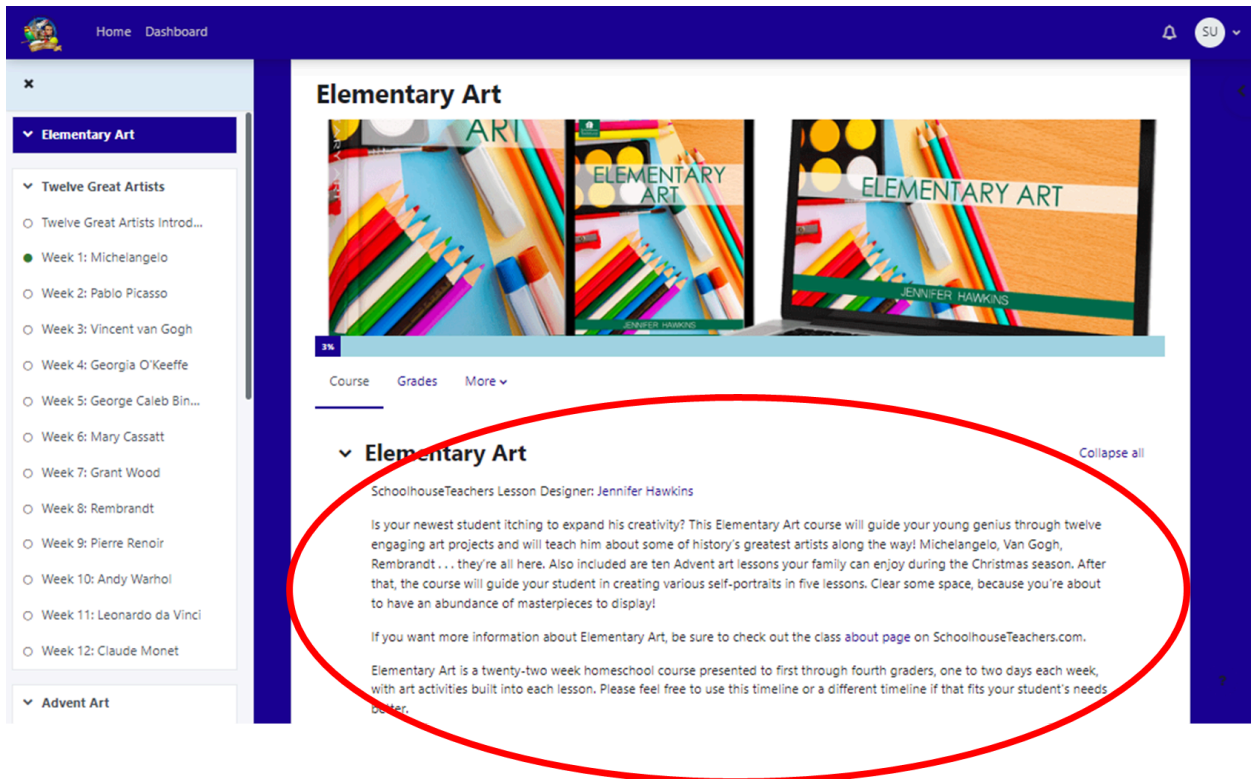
Home Dashboard

SU

×

Elementary Art

Twelve Great Artists

Twelve Great Artists Introd...

Week 1: Michelangelo

Week 2: Pablo Picasso

Week 3: Vincent van Gogh

Week 4: Georgia O'Keeffe

Week 5: George Caleb Bin...

Week 6: Mary Cassatt

Week 7: Grant Wood

Week 8: Rembrandt

Week 9: Pierre Renoir

Week 10: Andy Warhol

Week 11: Leonardo da Vinci

Week 12: Claude Monet

Advent Art

Elementary Art

ART

ELEMENTARY ART

JENNIFER HAWKINS

ELEMENTARY ART

JENNIFER HAWKINS

3%

Course Grades More

Elementary Art

Collapse all

SchoolhouseTeachers Lesson Designer: Jennifer Hawkins

Is your newest student itching to expand his creativity? This Elementary Art course will guide your young genius through twelve engaging art projects and will teach him about some of history's greatest artists along the way! Michelangelo, Van Gogh, Rembrandt . . . they're all here. Also included are ten Advent art lessons your family can enjoy during the Christmas season. After that, the course will guide your student in creating various self-portraits in five lessons. Clear some space, because you're about to have an abundance of masterpieces to display!

If you want more information about Elementary Art, be sure to check out the class about page on SchoolhouseTeachers.com.

Elementary Art is a twenty-two week homeschool course presented to first through fourth graders, one to two days each week, with art activities built into each lesson. Please feel free to use this timeline or a different timeline if that fits your student's needs better.